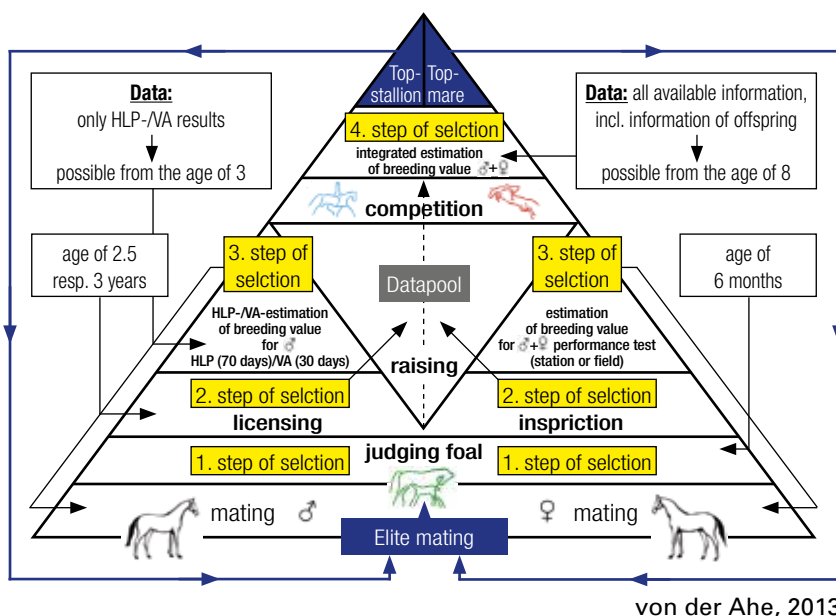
Top-stallion

Top-mare

Data: only HLP-/VA results

possible from the age of 3

Data: all available information, incl. information of offspring

possible from the age of 8

4. step of selction

integrated estimation of breeding value ♂+♀

competition

age of 2.5 resp. 3 years

3. step of selction

Datapool

3. step of selction

age of 6 months

HLP-/VA-estimation of breeding value for ♂ HLP (70 days)/VA (30 days)

estimation of breeding value for ♂+♀ performance test (station or field)

raising

2. step of selction

licensing

2. step of selction

inspriction

judging foal

1. step of selction

1. step of selction

mating ♂

♀ mating

Elite mating

von der Ahe, 2013